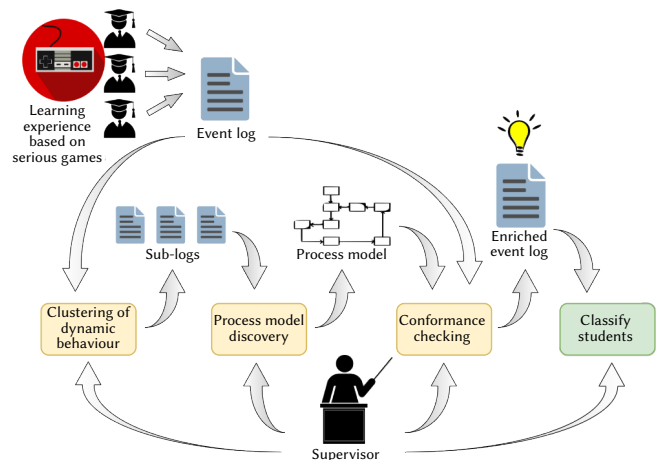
Learning experience based on serious games

Event log

Sub-logs

Process model

Enriched event log

Clustering of dynamic behaviour

Process model discovery

Conformance checking

Classify students

Supervisor